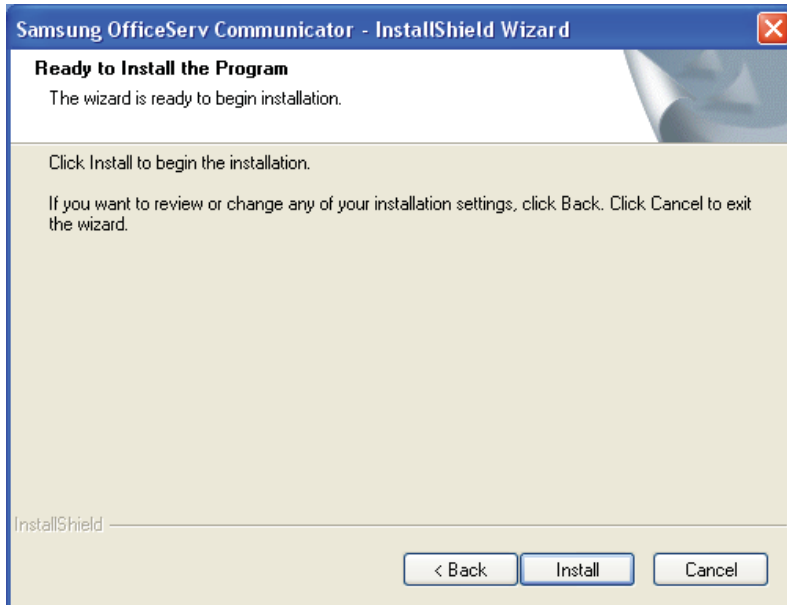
Samsung OfficeServ Communicator - InstallShield Wizard

Ready to Install the Program

The wizard is ready to begin installation.

Click Install to begin the installation.

If you want to review or change any of your installation settings, click Back. Click Cancel to exit the wizard.

InstallShield

< Back

Install

Cancel